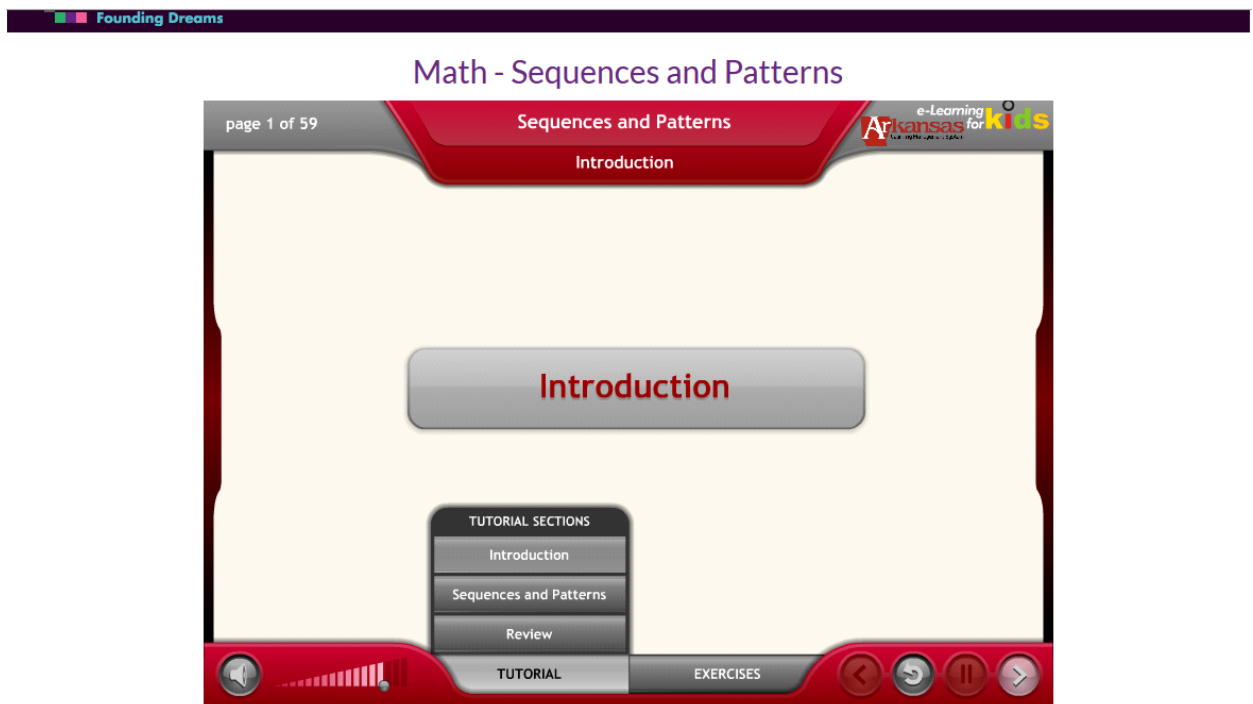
Founding Dreams

Math - Sequences and Patterns

page 1 of 59

Sequences and Patterns

Introduction

e-Learning for kids

Arkansas

Introduction

TUTORIAL SECTIONS

Introduction

Sequences and Patterns

Review

TUTORIAL

EXERCISES